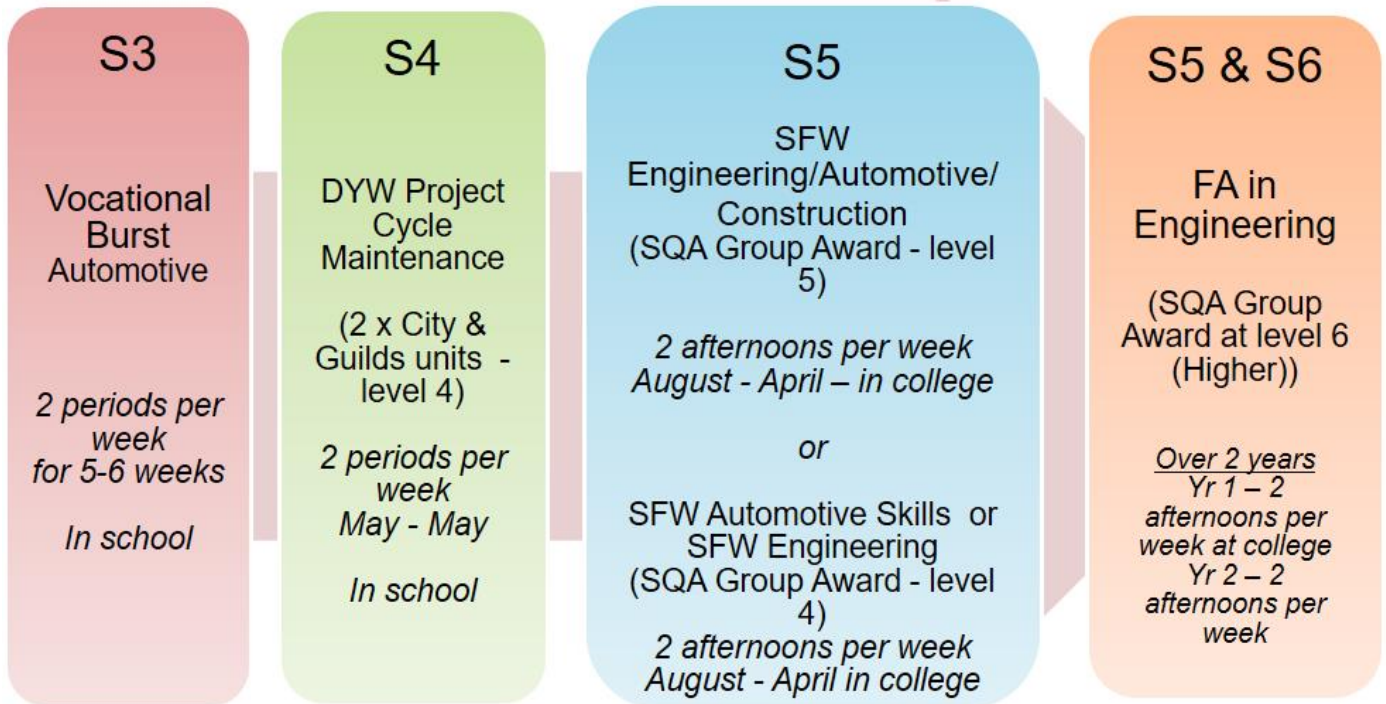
S3

Vocational Burst Automotive

2 periods per week for 5-6 weeks

In school

S4

DYW Project Cycle Maintenance

(2 x City & Guilds units - level 4)

2 periods per week May - May

In school

S5

SFW Engineering/Automotive/ Construction (SQA Group Award - level 5)

2 afternoons per week August - April – in college

or

SFW Automotive Skills or SFW Engineering (SQA Group Award - level 4)

2 afternoons per week August - April in college

S5 & S6

FA in Engineering

(SQA Group Award at level 6 (Higher))

Over 2 years
Yr 1 – 2 afternoons per week at college
Yr 2 – 2 afternoons per week